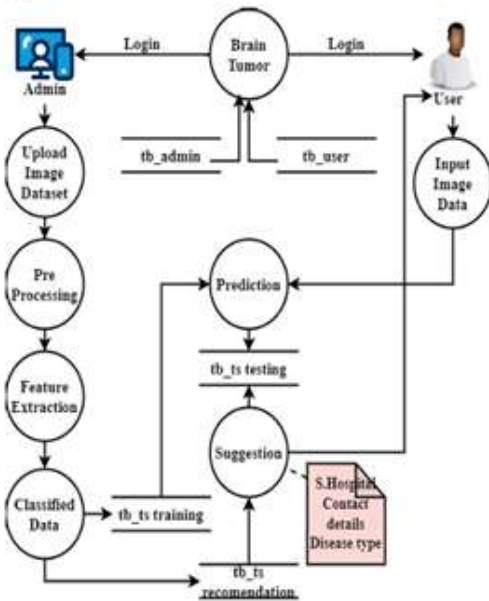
Login
Brain Tumor
Login
Admin
User
tb_admin
tb_user
Upload Image Dataset
Input Image Data
Pre Processing
Prediction
tb_ts testing
Feature Extraction
Suggestion
Classified Data
tb_ts training
S.Hospital Contact details Disease type
tb_ts recomendation